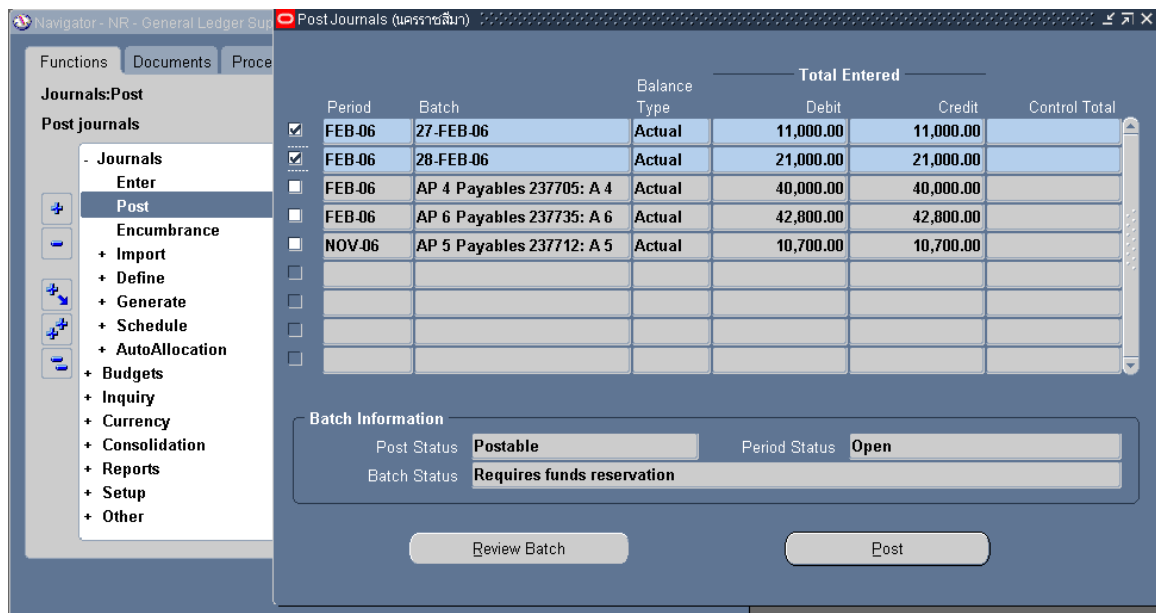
Navigator - NR - General Ledger Su

Functions | Documents | Proce

Journals:Post

Post journals

- Journals
Enter
Post
Encumbrance
+ Import
+ Define
+ Generate
+ Schedule
+ AutoAllocation
+ Budgets
+ Inquiry
+ Currency
+ Consolidation
+ Reports
+ Setup
+ Other

Post Journals (นครราชสีมา)

| | Period | Batch | Balance Type | Total Entered Debit | Total Entered Credit | Control Total |
|---|---|---|---|---|---|---|
| ☑ | FEB-06 | 27-FEB-06 | Actual | 11,000.00 | 11,000.00 | |
| ☑ | FEB-06 | 28-FEB-06 | Actual | 21,000.00 | 21,000.00 | |
| ☐ | FEB-06 | AP 4 Payables 237705: A 4 | Actual | 40,000.00 | 40,000.00 | |
| ☐ | FEB-06 | AP 6 Payables 237735: A 6 | Actual | 42,800.00 | 42,800.00 | |
| ☐ | NOV-06 | AP 5 Payables 237712: A 5 | Actual | 10,700.00 | 10,700.00 | |

Batch Information
Post Status Postable
Period Status Open
Batch Status Requires funds reservation

Review Batch

Post